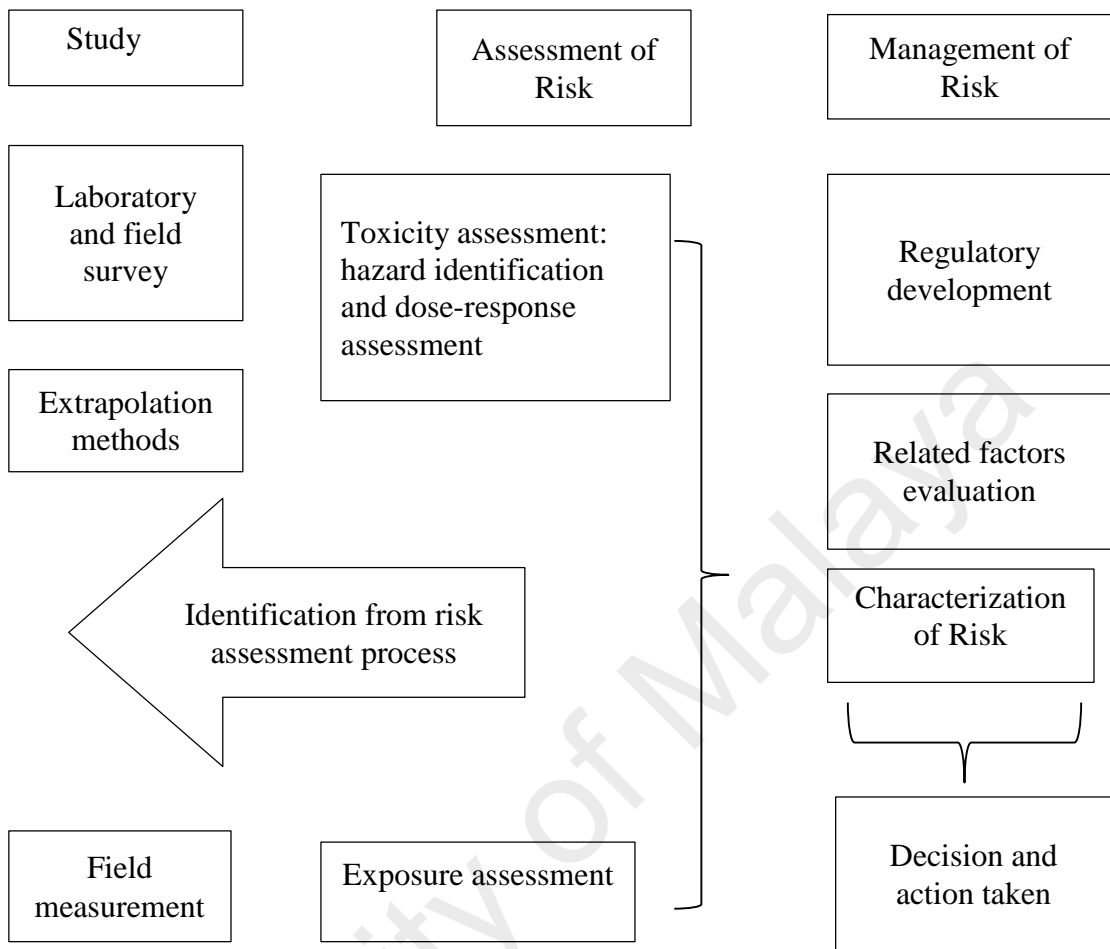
Study

Assessment of Risk

Management of Risk

Laboratory and field survey

Toxicity assessment: hazard identification and dose-response assessment

Regulatory development

Extrapolation methods

Related factors evaluation

Identification from risk assessment process

Characterization of Risk

Field measurement

Exposure assessment

Decision and action taken

University of Malaya